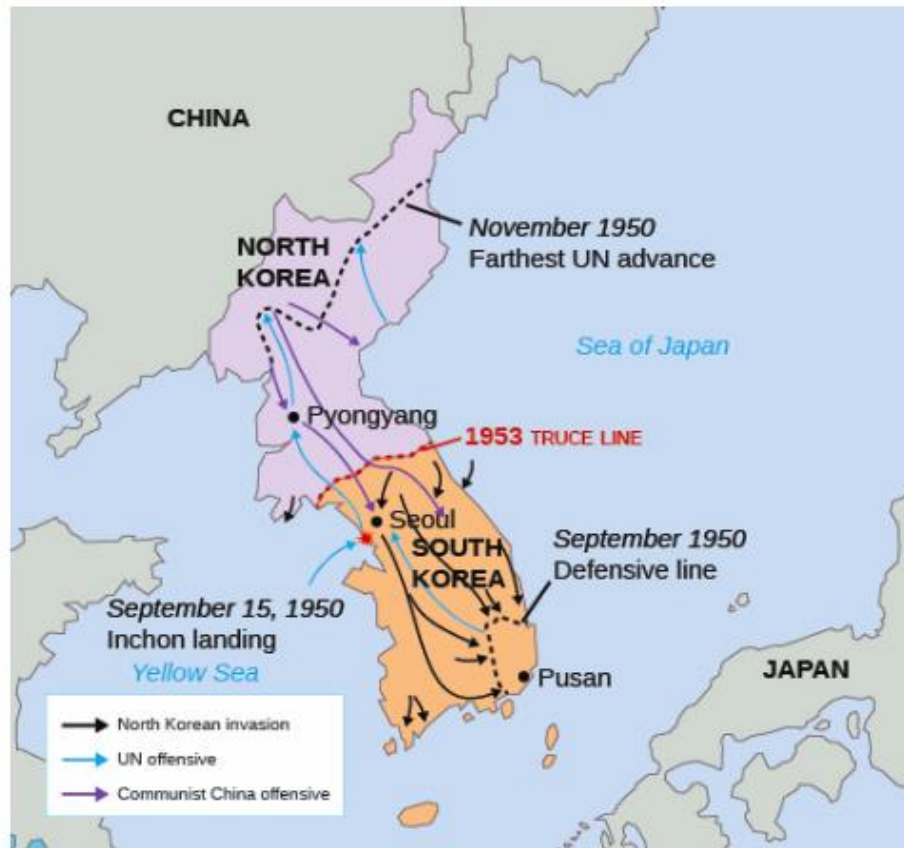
CHINA

November 1950
Farthest UN advance

NORTH KOREA

Sea of Japan

Pyongyang

1953 TRUCE LINE

Seoul

SOUTH KOREA

September 1950
Defensive line

September 15, 1950
Inchon landing

Yellow Sea

Pusan

JAPAN

North Korean invasion
UN offensive
Communist China offensive